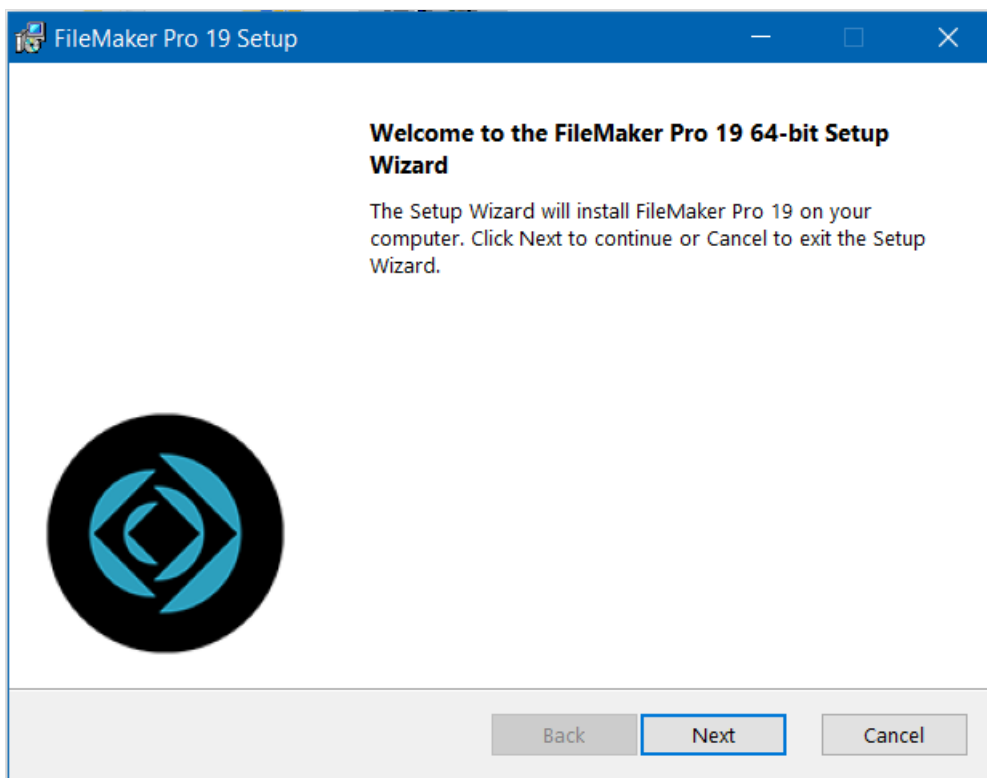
FileMaker Pro 19 Setup

Welcome to the FileMaker Pro 19 64-bit Setup Wizard

The Setup Wizard will install FileMaker Pro 19 on your computer. Click Next to continue or Cancel to exit the Setup Wizard.

Back
Next
Cancel